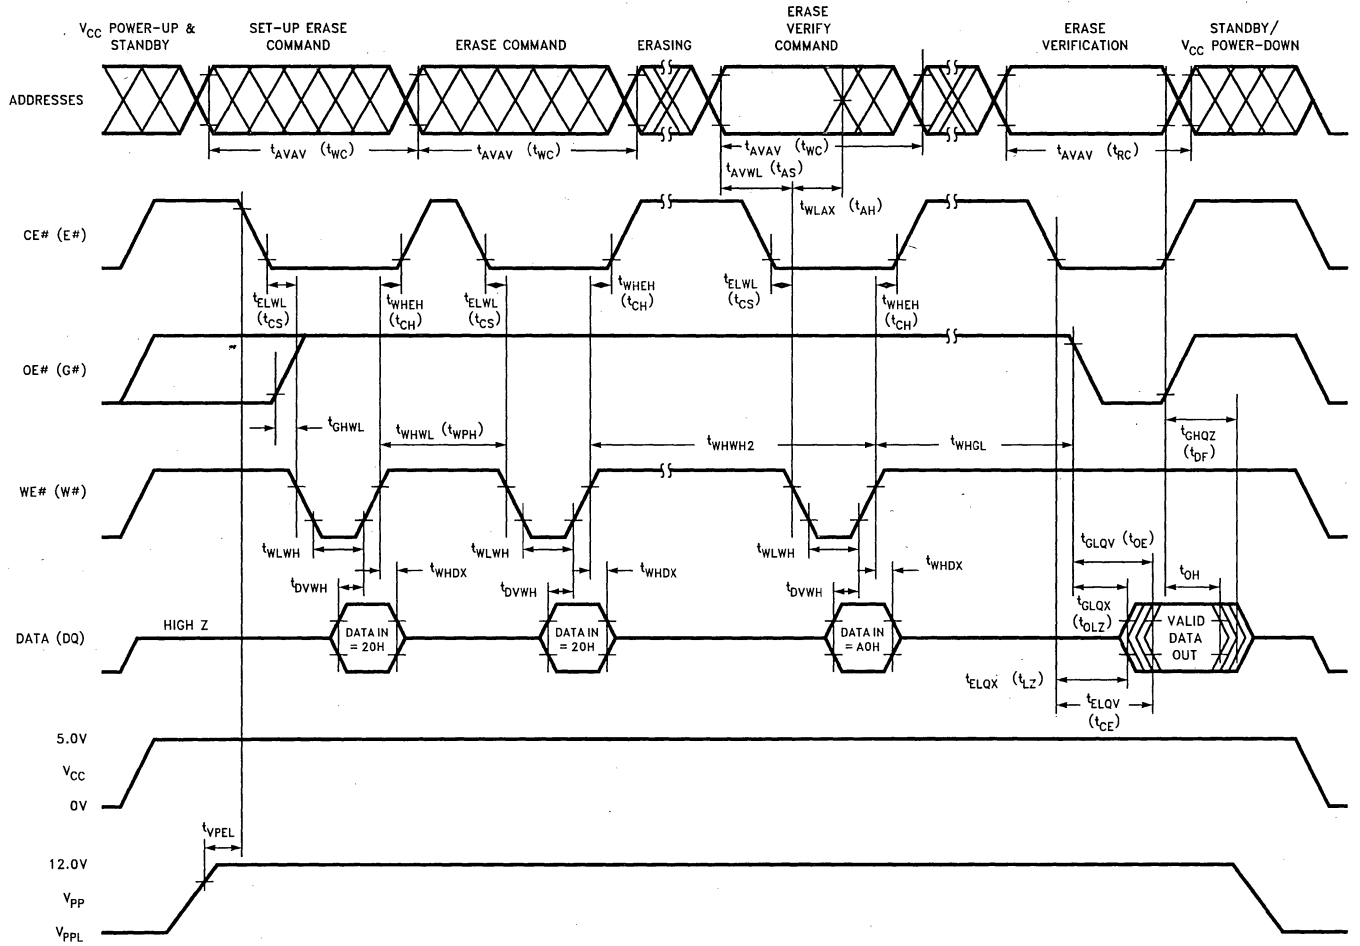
$V_{CC}$ POWER-UP & STANDBY

SET-UP ERASE COMMAND

ERASE COMMAND

ERASING

ERASE VERIFY COMMAND

ERASE VERIFICATION

STANDBY/ $V_{CC}$ POWER-DOWN

ADDRESSES

$t_{AVAV}$ $(t_{WC})$

$t_{AVAV}$ $(t_{WC})$

$t_{AVAV}$ $(t_{WC})$

$t_{AVWL}$ $(t_{AS})$

$t_{WLAX}$ $(t_{AH})$

$t_{AVAV}$ $(t_{RC})$

CE# (E#)

$t_{ELWL}$ $(t_{CS})$

$t_{WHEH}$ $(t_{CH})$

$t_{ELWL}$ $(t_{CS})$

$t_{WHEH}$ $(t_{CH})$

$t_{ELWL}$ $(t_{CS})$

$t_{WHEH}$ $(t_{CH})$

OE# (G#)

$t_{GHWL}$

$t_{WHWL}$ $(t_{WPH})$

$t_{WHWH2}$

$t_{WHGL}$

$t_{GHQZ}$ $(t_{DF})$

WE# (W#)

$t_{WLWH}$

$t_{WLWH}$

$t_{WLWH}$

$t_{GLQV}$ $(t_{OE})$

$t_{DVWH}$

$t_{WHDX}$

$t_{DVWH}$

$t_{WHDX}$

$t_{DVWH}$

$t_{WHDX}$

$t_{OH}$

$t_{GLQX}$ $(t_{OLZ})$

DATA (DQ)

HIGH Z

DATA IN = 20H

DATA IN = 20H

DATA IN = A0H

VALID DATA OUT

$t_{ELQX}$ $(t_{LZ})$

$t_{ELQV}$ $(t_{CE})$

5.0V

$V_{CC}$

0V

$t_{VPEL}$

12.0V

$V_{PP}$

$V_{PPL}$